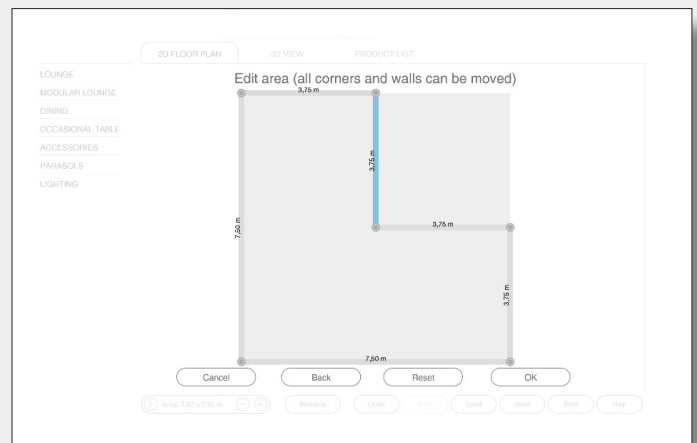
2D FLOOR PLAN

3D VIEW

PRODUCT LIST

LOUNGE
MODULAR LOUNGE
DINING
OCCASIONAL TABLE
ACCESSORIES
PARASOLS
LIGHTING

Edit area (all corners and walls can be moved)

3,75 m

3,75 m

7,50 m

3,75 m

3,75 m

7,50 m

Cancel

Back

Reset

OK

Area: 7,50 x 7,50 m

Measure

Undo

Redo

Load

Save

Print

Help